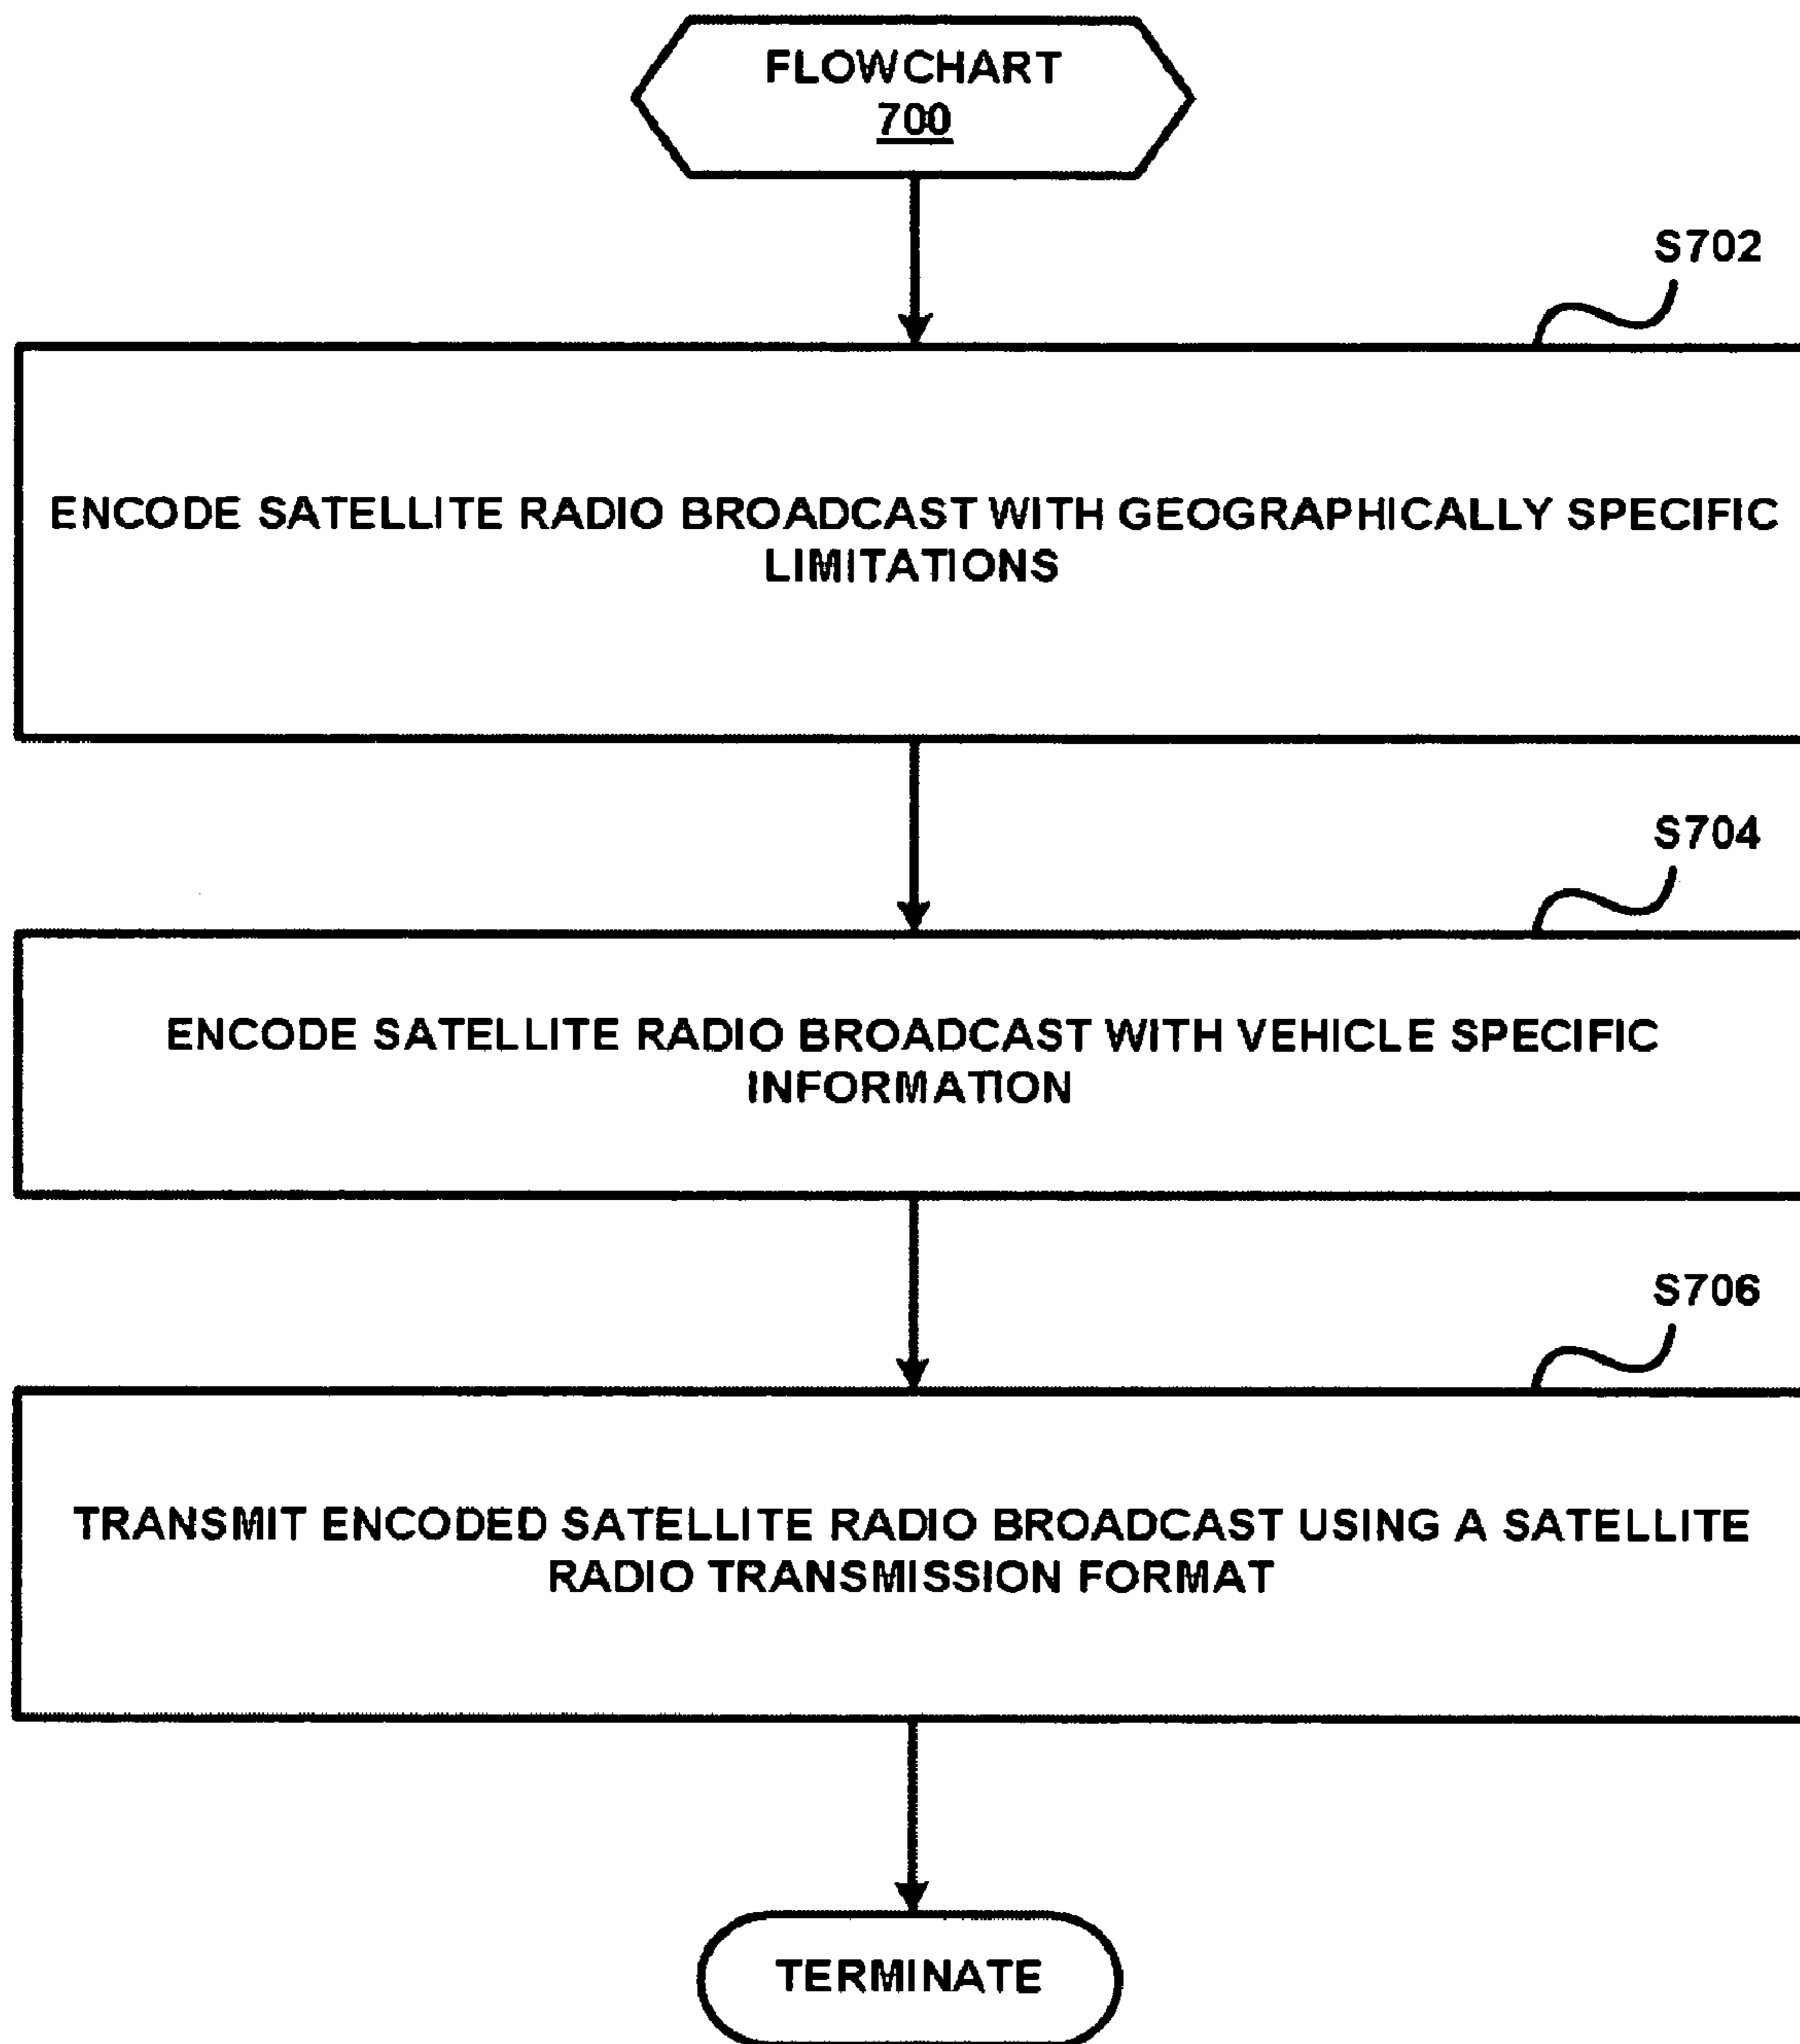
FLOWCHART
700

S702

ENCODE SATELLITE RADIO BROADCAST WITH GEOGRAPHICALLY SPECIFIC LIMITATIONS

S704

ENCODE SATELLITE RADIO BROADCAST WITH VEHICLE SPECIFIC INFORMATION

S706

TRANSMIT ENCODED SATELLITE RADIO BROADCAST USING A SATELLITE RADIO TRANSMISSION FORMAT

TERMINATE